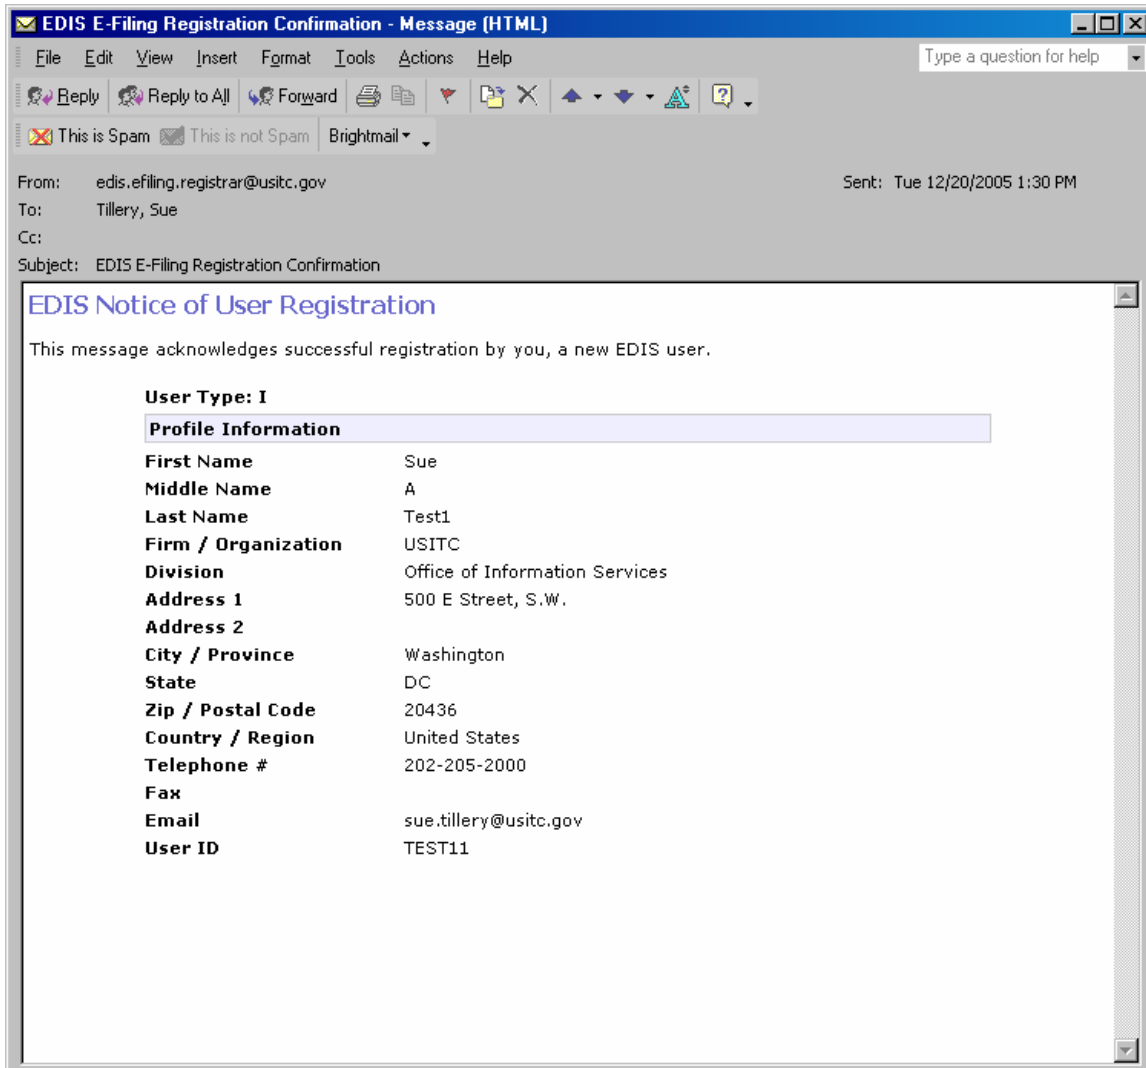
EDIS E-Filing Registration Confirmation - Message (HTML)

File Edit View Insert Format Tools Actions Help

Type a question for help

Reply Reply to All Forward

This is Spam This is not Spam Brightmail

From: edis.efiling.registrar@usitc.gov
Sent: Tue 12/20/2005 1:30 PM
To: Tillery, Sue
Cc:
Subject: EDIS E-Filing Registration Confirmation

EDIS Notice of User Registration

This message acknowledges successful registration by you, a new EDIS user.

User Type: I

Profile Information

| | |
|---|---|
| First Name | Sue |
| Middle Name | A |
| Last Name | Test1 |
| Firm / Organization | USITC |
| Division | Office of Information Services |
| Address 1 | 500 E Street, S.W. |
| Address 2 | |
| City / Province | Washington |
| State | DC |
| Zip / Postal Code | 20436 |
| Country / Region | United States |
| Telephone # | 202-205-2000 |
| Fax | |
| Email | sue.tillery@usitc.gov |
| User ID | TEST11 |